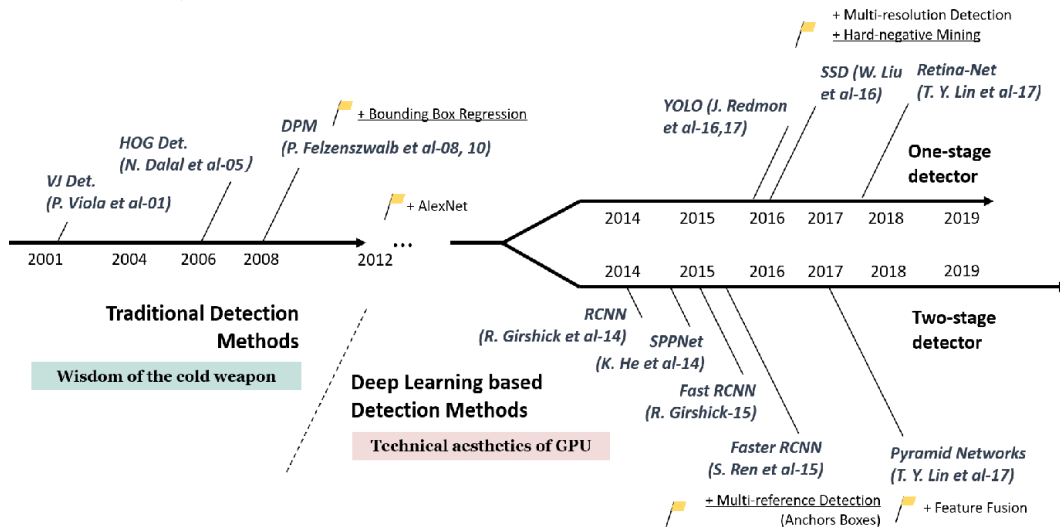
+ Multi-resolution Detection
+ Hard-negative Mining

SSD (W. Liu et al-16)

Retina-Net (T. Y. Lin et al-17)

YOLO (J. Redmon et al-16,17)

+ Bounding Box Regression

DPM (P. Felzenszwalb et al-08, 10)

HOG Det. (N. Dalal et al-05)

VJ Det. (P. Viola et al-01)

One-stage detector

+ AlexNet

2014 2015 2016 2017 2018 2019

2001 2004 2006 2008 2012 ...

2014 2015 2016 2017 2018 2019

Traditional Detection Methods

Wisdom of the cold weapon

RCNN (R. Girshick et al-14)

SPPNet (K. He et al-14)

Two-stage detector

Deep Learning based Detection Methods

Fast RCNN (R. Girshick-15)

Technical aesthetics of GPU

Faster RCNN (S. Ren et al-15)

Pyramid Networks (T. Y. Lin et al-17)

+ Multi-reference Detection (Anchors Boxes)

+ Feature Fusion